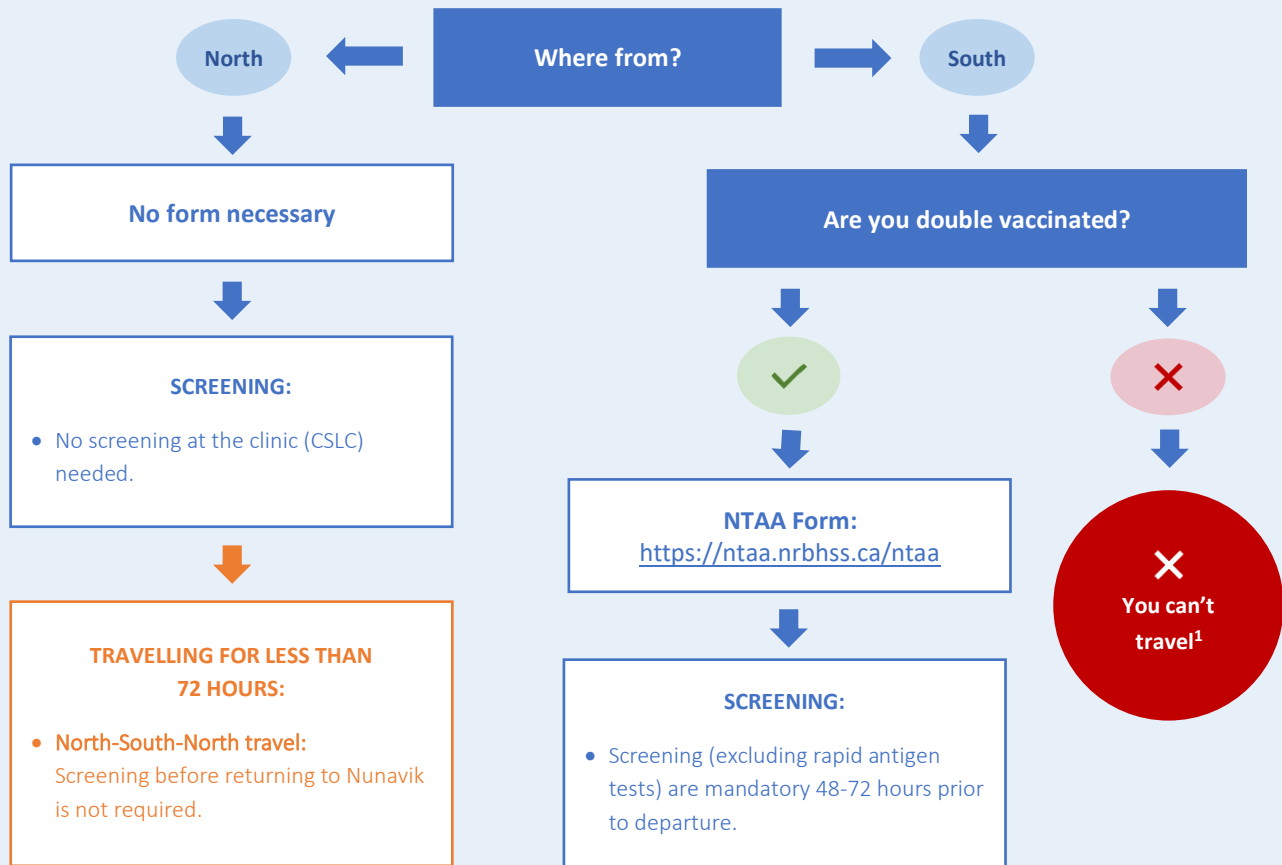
Where from?

North

South

No form necessary

SCREENING:

• No screening at the clinic (CSLC) needed.

TRAVELLING FOR LESS THAN 72 HOURS:

• North-South-North travel: Screening before returning to Nunavik is not required.

Are you double vaccinated?

✓

✕

NTAA Form: https://ntaa.nrbhss.ca/ntaa

SCREENING:

• Screening (excluding rapid antigen tests) are mandatory 48-72 hours prior to departure.

✕
You can't travel$^1$